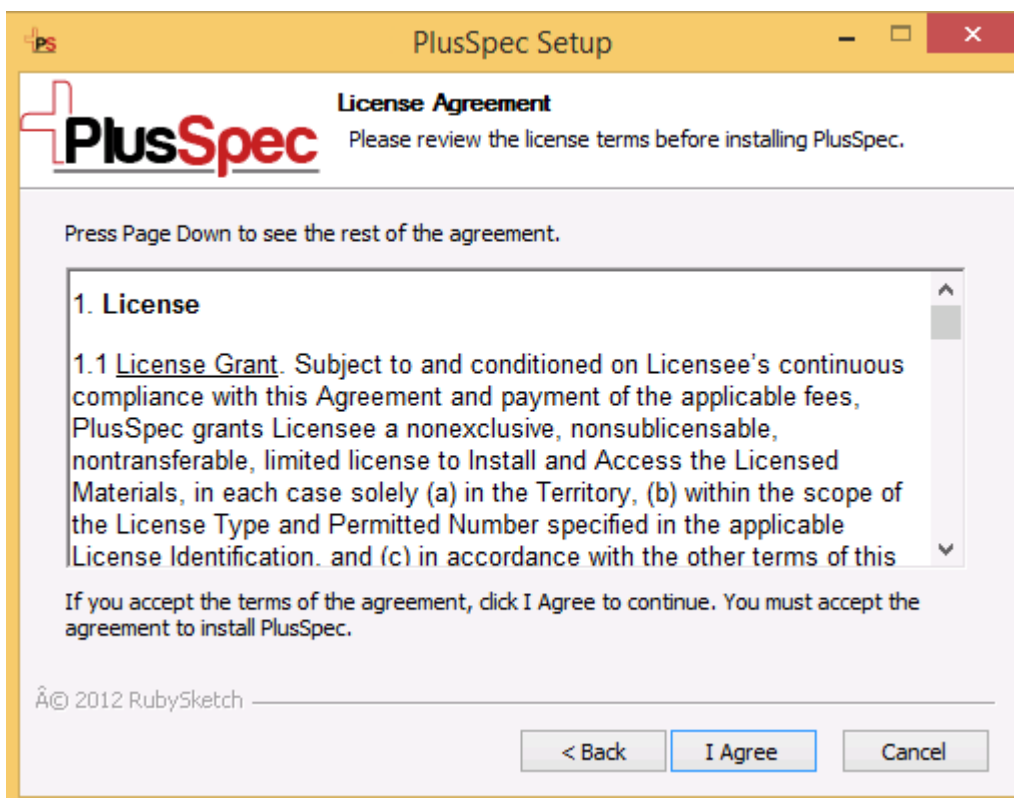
PS PlusSpec Setup

PlusSpec

License Agreement
Please review the license terms before installing PlusSpec.

Press Page Down to see the rest of the agreement.

1. License

1.1 License Grant. Subject to and conditioned on Licensee's continuous compliance with this Agreement and payment of the applicable fees, PlusSpec grants Licensee a nonexclusive, nonsublicensable, nontransferable, limited license to Install and Access the Licensed Materials, in each case solely (a) in the Territory, (b) within the scope of the License Type and Permitted Number specified in the applicable License Identification, and (c) in accordance with the other terms of this

If you accept the terms of the agreement, click I Agree to continue. You must accept the agreement to install PlusSpec.

Â© 2012 RubySketch

< Back   I Agree   Cancel